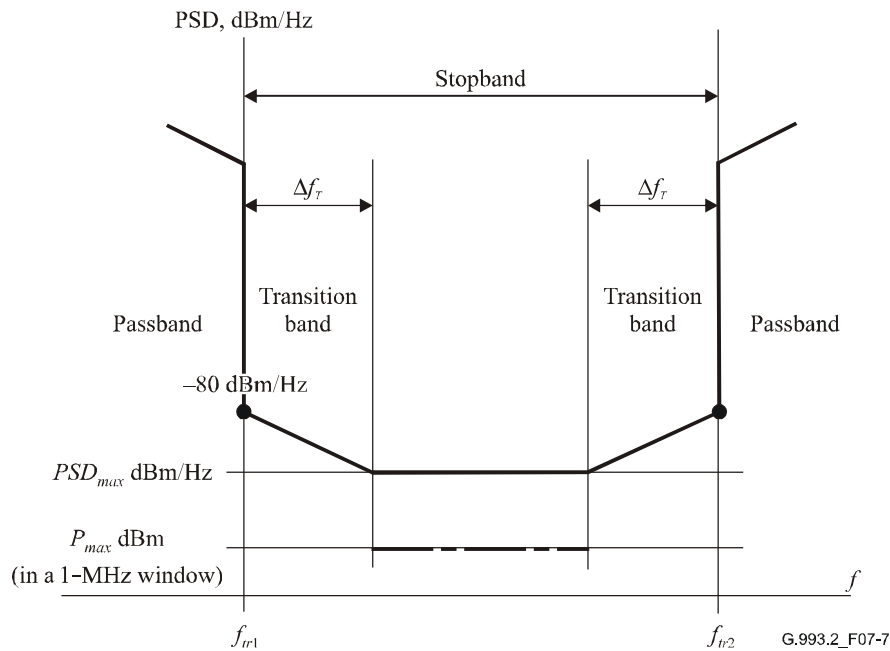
PSD, dBm/Hz

Stopband

$\Delta f_T$

$\Delta f_T$

Passband

Transition band

Transition band

Passband

–80 dBm/Hz

$PSD_{max}$ dBm/Hz

$P_{max}$ dBm (in a 1-MHz window)

$f$

$f_{tr1}$

$f_{tr2}$

G.993.2_F07-7